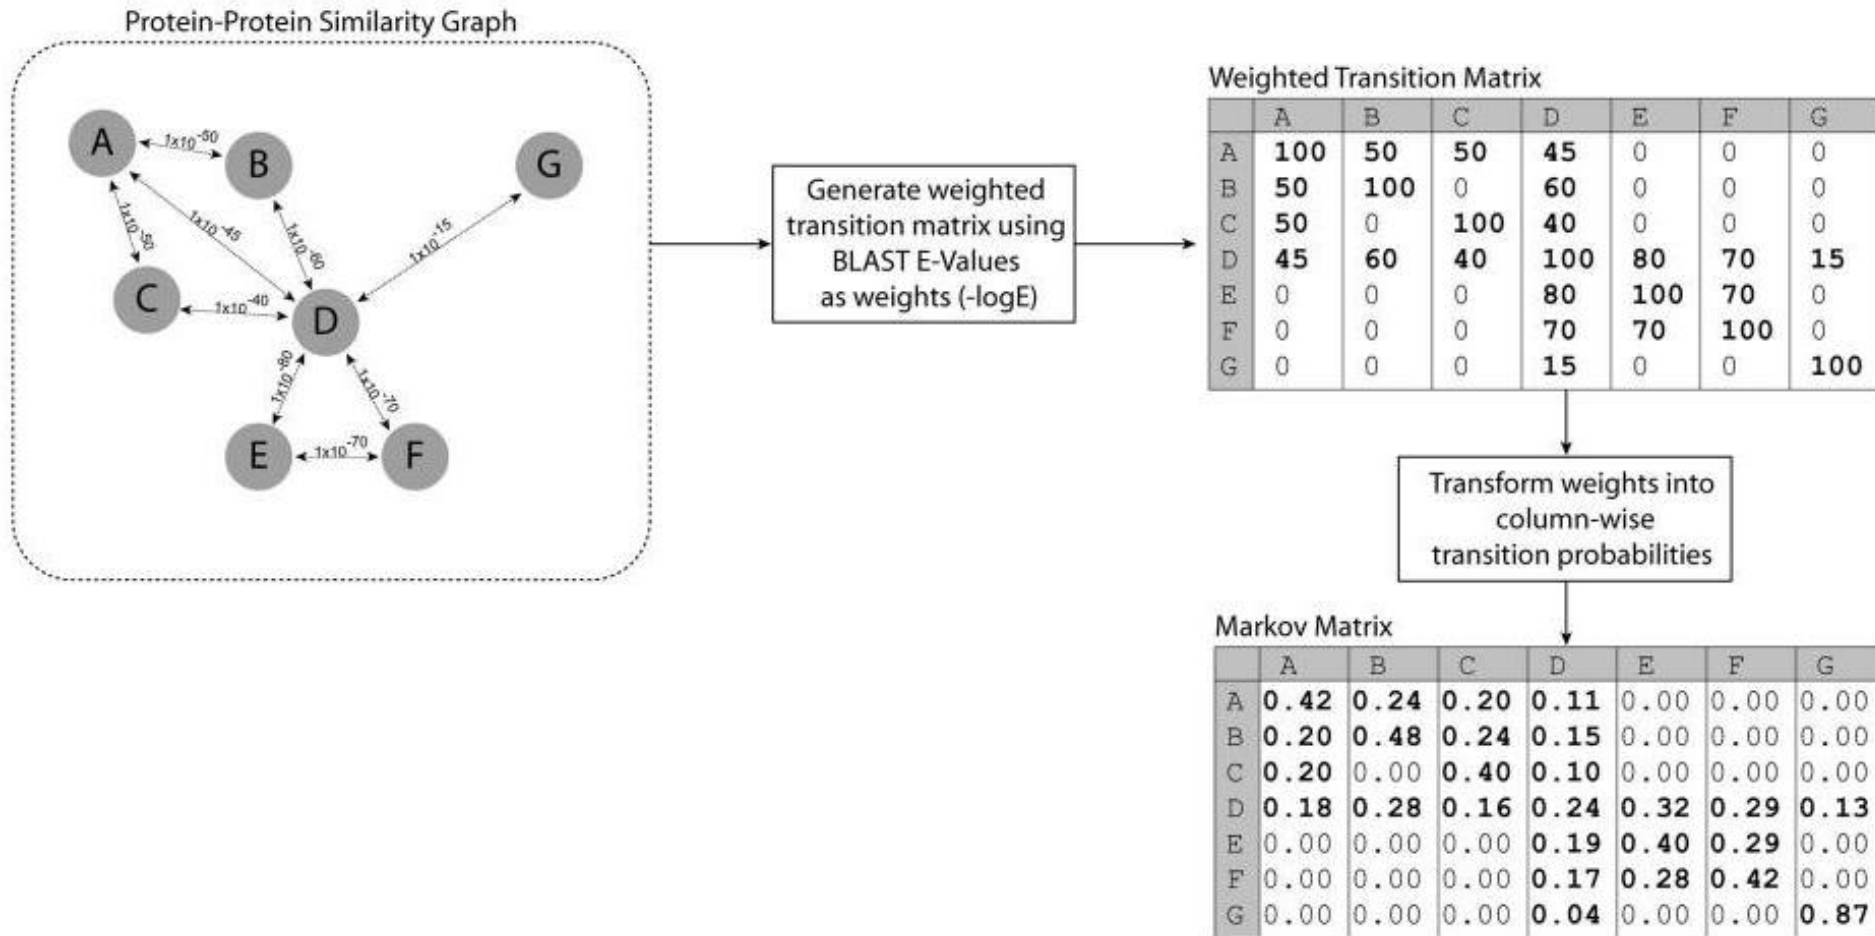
Protein-Protein Similarity Graph

A
B
G
C
D
E
F

$1x10^{-50}$
$1x10^{-50}$
$1x10^{-45}$
$1x10^{-60}$
$1x10^{-15}$
$1x10^{-40}$
$1x10^{-80}$
$1x10^{-70}$
$1x10^{-70}$

Generate weighted transition matrix using BLAST E-Values as weights (-logE)

Weighted Transition Matrix

| | A | B | C | D | E | F | G |
|---|---|---|---|---|---|---|---|
| A | 100 | 50 | 50 | 45 | 0 | 0 | 0 |
| B | 50 | 100 | 0 | 60 | 0 | 0 | 0 |
| C | 50 | 0 | 100 | 40 | 0 | 0 | 0 |
| D | 45 | 60 | 40 | 100 | 80 | 70 | 15 |
| E | 0 | 0 | 0 | 80 | 100 | 70 | 0 |
| F | 0 | 0 | 0 | 70 | 70 | 100 | 0 |
| G | 0 | 0 | 0 | 15 | 0 | 0 | 100 |

Transform weights into column-wise transition probabilities

Markov Matrix

| | A | B | C | D | E | F | G |
|---|---|---|---|---|---|---|---|
| A | 0.42 | 0.24 | 0.20 | 0.11 | 0.00 | 0.00 | 0.00 |
| B | 0.20 | 0.48 | 0.24 | 0.15 | 0.00 | 0.00 | 0.00 |
| C | 0.20 | 0.00 | 0.40 | 0.10 | 0.00 | 0.00 | 0.00 |
| D | 0.18 | 0.28 | 0.16 | 0.24 | 0.32 | 0.29 | 0.13 |
| E | 0.00 | 0.00 | 0.00 | 0.19 | 0.40 | 0.29 | 0.00 |
| F | 0.00 | 0.00 | 0.00 | 0.17 | 0.28 | 0.42 | 0.00 |
| G | 0.00 | 0.00 | 0.00 | 0.04 | 0.00 | 0.00 | 0.87 |